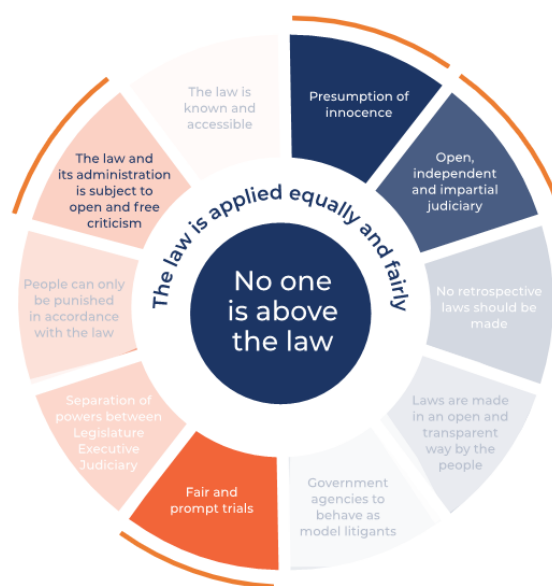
No one is above the law

The law is applied equally and fairly

Presumption of innocence

Open, independent and impartial judiciary

No retrospective laws should be made

Laws are made in an open and transparent way by the people

Government agencies to behave as model litigants

Fair and prompt trials

Separation of powers between Legislature Executive Judiciary

People can only be punished in accordance with the law

The law and its administration is subject to open and free criticism

The law is known and accessible